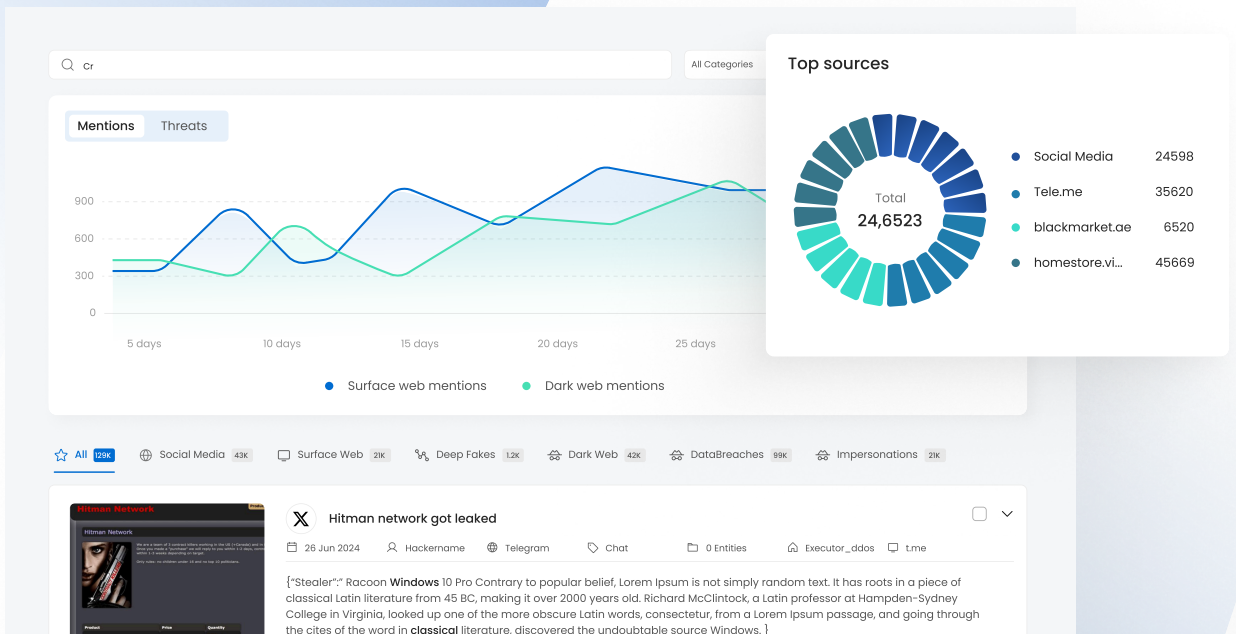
Cr

All Categories

Mentions Threats

900
600
300
0

5 days 10 days 15 days 20 days 25 days

Surface web mentions Dark web mentions

Top sources

Total
24,6523

Social Media 24598
Tele.me 35620
blackmarket.ae 6520
homestore.vi... 45669

All 129K Social Media 43K Surface Web 21K Deep Fakes 1.2K Dark Web 42K DataBreaches 99K Impersonations 21K

Hitman Network

Hitman Network

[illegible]

Product Price Quantity

Hitman network got leaked

26 Jun 2024 Hackername Telegram Chat 0 Entities Executor_ddos t.me

{"Stealer":" Racoon Windows 10 Pro Contrary to popular belief, Lorem Ipsum is not simply random text. It has roots in a piece of classical Latin literature from 45 BC, making it over 2000 years old. Richard McClintock, a Latin professor at Hampden-Sydney College in Virginia, looked up one of the more obscure Latin words, consectetur, from a Lorem Ipsum passage, and going through the cites of the word in classical literature, discovered the undoubtable source Windows. }